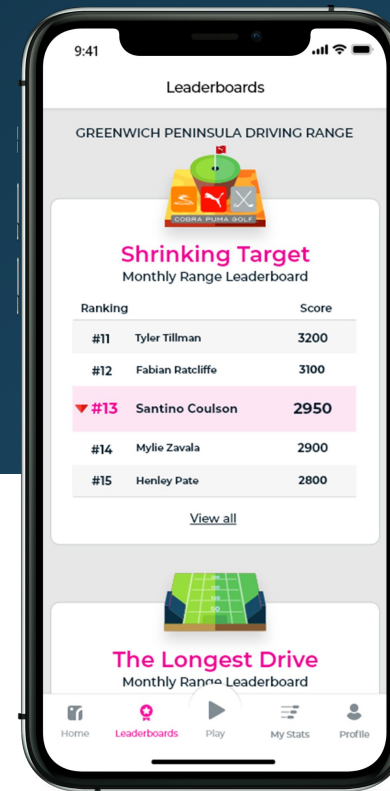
9:41

Leaderboards

GREENWICH PENINSULA DRIVING RANGE

COBRA PUMA GOLF

Shrinking Target
Monthly Range Leaderboard

| Ranking | | Score |
|---|---|---|
| #11 | Tyler Tillman | 3200 |
| #12 | Fabian Ratcliffe | 3100 |
| #13 | Santino Coulson | 2950 |
| #14 | Mylie Zavala | 2900 |
| #15 | Henley Pate | 2800 |

View all

The Longest Drive
Monthly Range Leaderboard

Home Leaderboards Play My Stats Profile